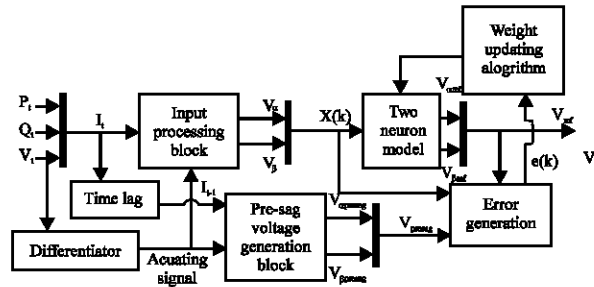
Weight updating alogrithm

$P_t$
$Q_t$
$V_t$

$I_t$

Input processing block

$V_\alpha$
$V_\beta$

X(k)

Two neuron model

$V_{\alpha ref}$
$V_{\beta ref}$

$V_{ref}$

V

e(k)

Time lag

$I_{t-1}$

Pre-sag voltage generation block

$V_{\alpha presag}$
$V_{\beta presag}$
$V_{presag}$

Error generation

Differentiator

Acuating signal